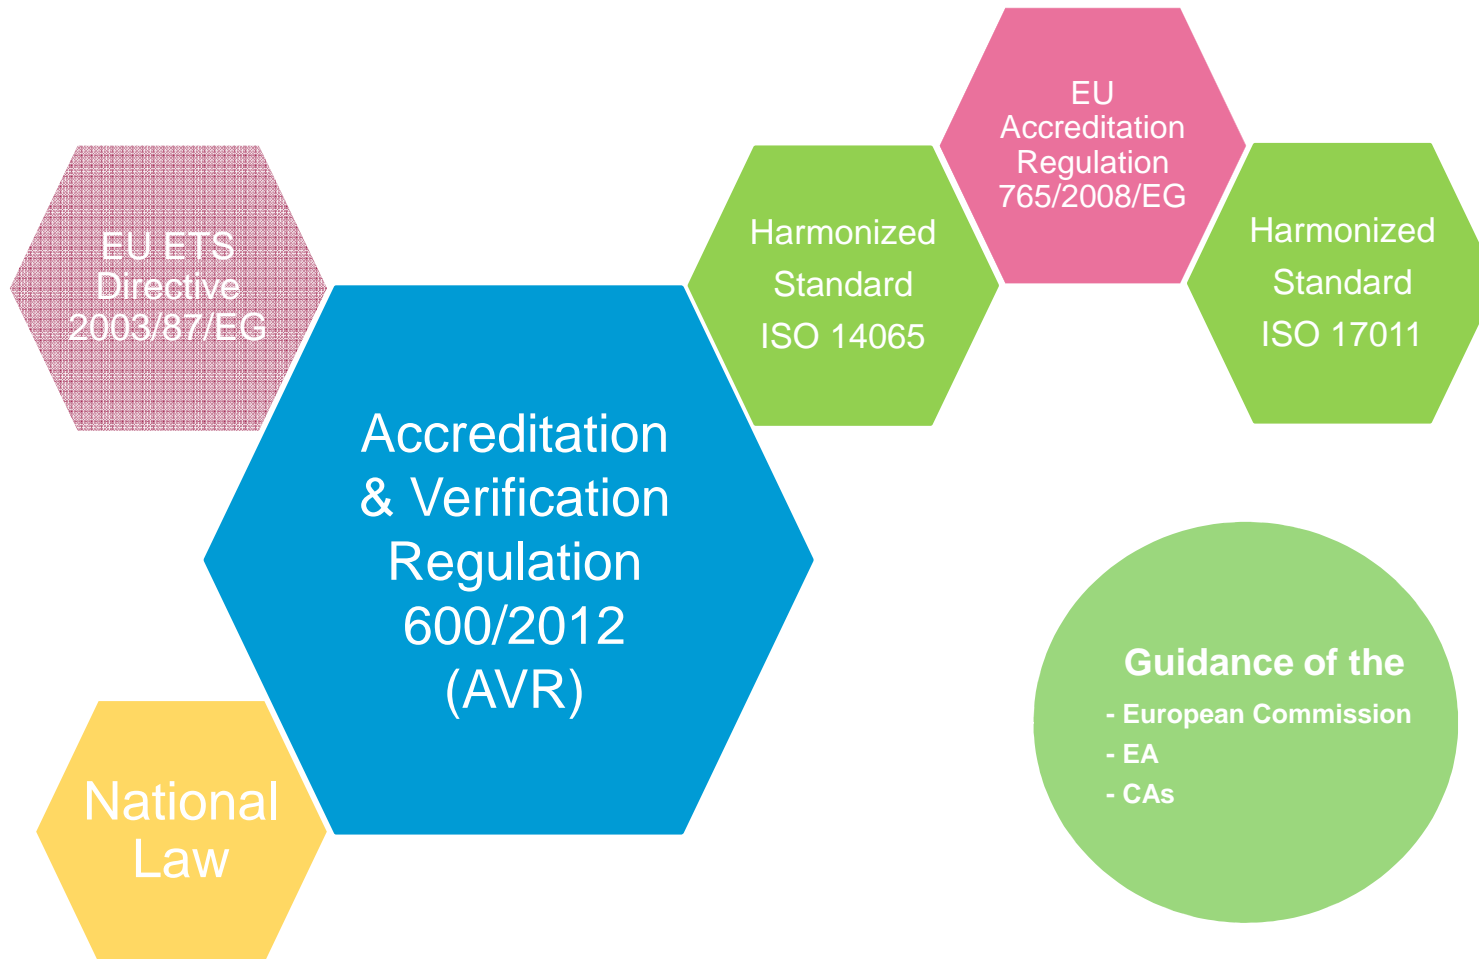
EU ETS Directive 2003/87/EG

Harmonized Standard ISO 14065

EU Accreditation Regulation 765/2008/EG

Harmonized Standard ISO 17011

Accreditation & Verification Regulation 600/2012 (AVR)

National Law

Guidance of the
- European Commission
- EA
- CAs